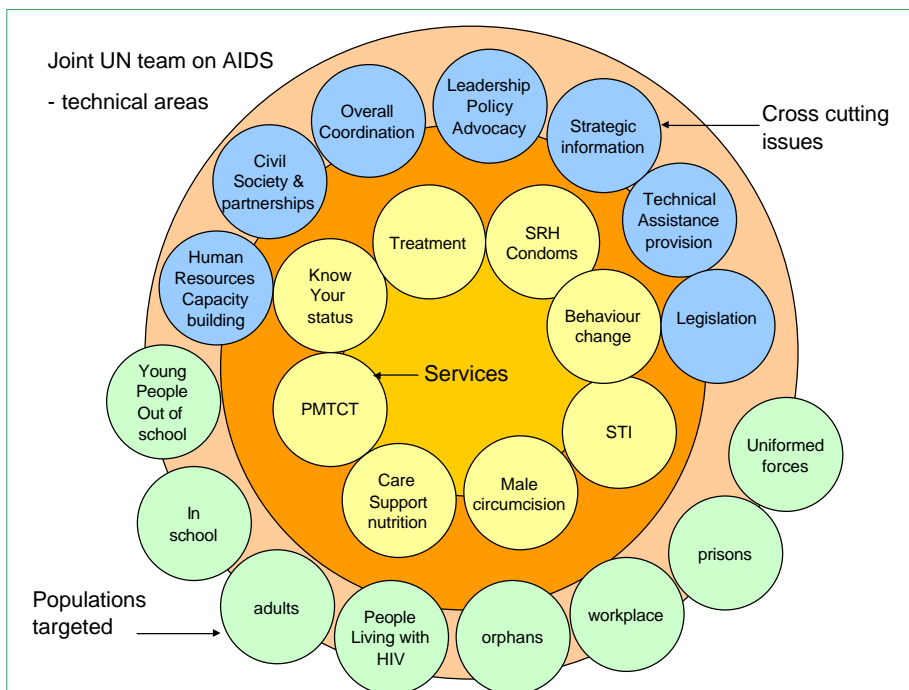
Joint UN team on AIDS

- technical areas

Cross cutting issues

Overall Coordination

Leadership Policy Advocacy

Strategic information

Civil Society & partnerships

Technical Assistance provision

Human Resources Capacity building

Legislation

Treatment

SRH Condoms

Know Your status

Behaviour change

Services

PMTCT

STI

Care Support nutrition

Male circumcision

Young People Out of school

In school

Uniformed forces

prisons

workplace

orphans

People Living with HIV

adults

Populations targeted